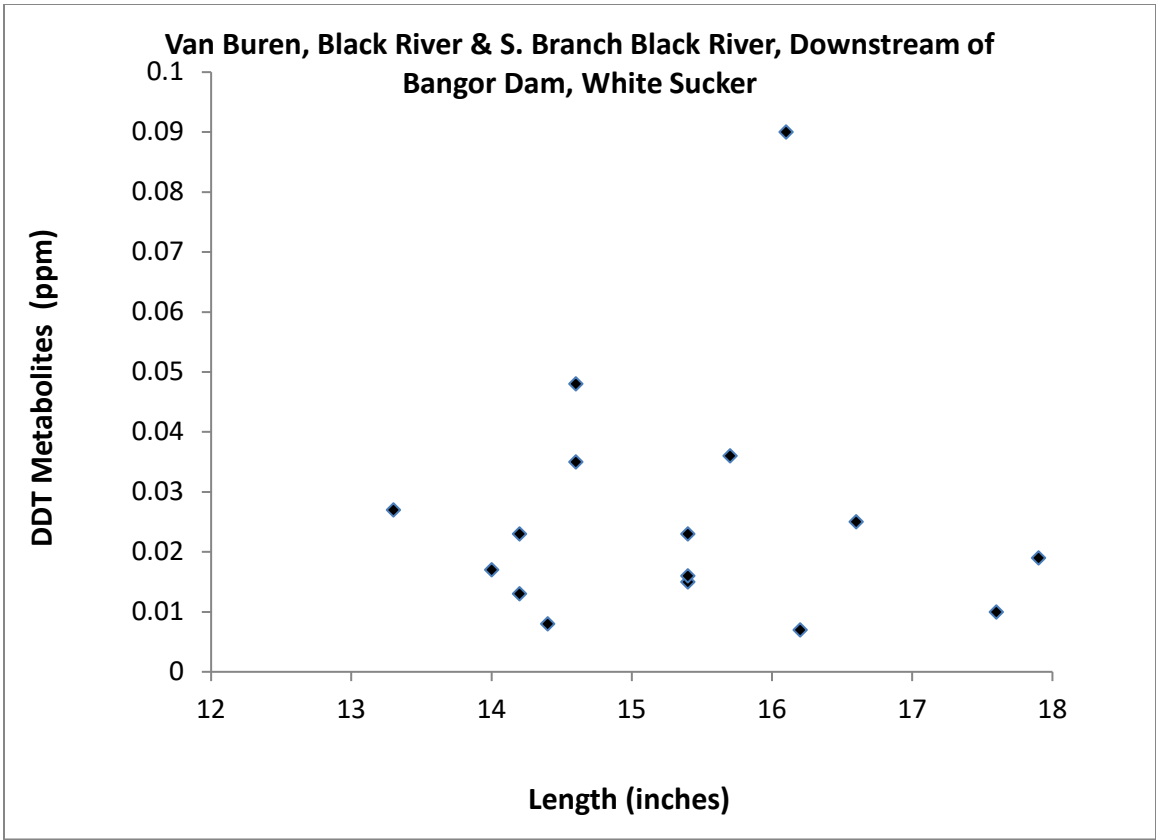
Van Buren, Black River & S. Branch Black River, Downstream of Bangor Dam, White Sucker

DDT Metabolites (ppm)

0.1
0.09
0.08
0.07
0.06
0.05
0.04
0.03
0.02
0.01
0

12
13
14
15
16
17
18

Length (inches)